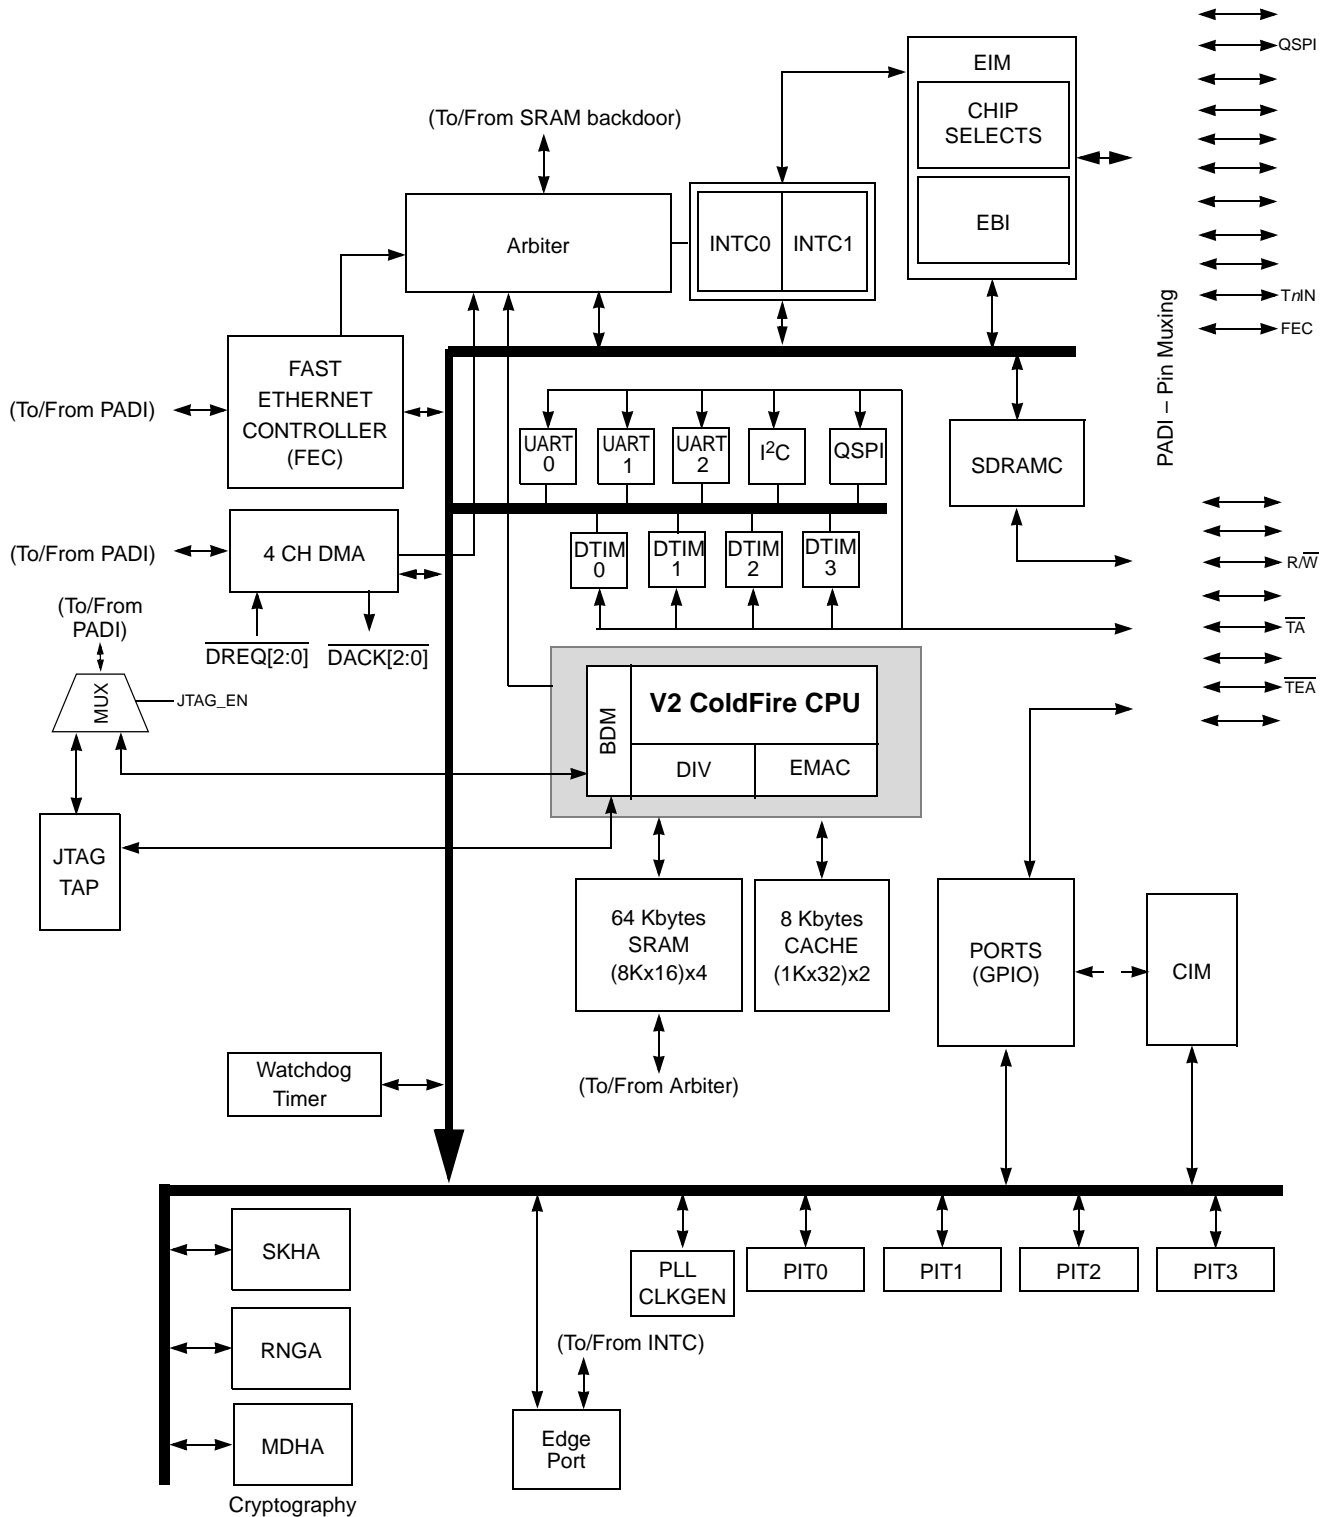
QSPI
EIM
CHIP SELECTS
EBI
(To/From SRAM backdoor)
Arbiter
INTC0
INTC1
TnIN
FEC
PADI – Pin Muxing
(To/From PADI)
FAST ETHERNET CONTROLLER (FEC)
UART 0
UART 1
UART 2
$I^2C$
QSPI
SDRAMC
(To/From PADI)
4 CH DMA
DTIM 0
DTIM 1
DTIM 2
DTIM 3
R/$\overline{W}$
(To/From PADI)
$\overline{DREQ}[2:0]$
$\overline{DACK}[2:0]$
$\overline{TA}$
MUX
JTAG_EN
BDM
V2 ColdFire CPU
DIV
EMAC
$\overline{TEA}$
JTAG TAP
64 Kbytes SRAM (8Kx16)x4
8 Kbytes CACHE (1Kx32)x2
PORTS (GPIO)
CIM
Watchdog Timer
(To/From Arbiter)
SKHA
PLL CLKGEN
PIT0
PIT1
PIT2
PIT3
RNGA
(To/From INTC)
MDHA
Edge Port
Cryptography